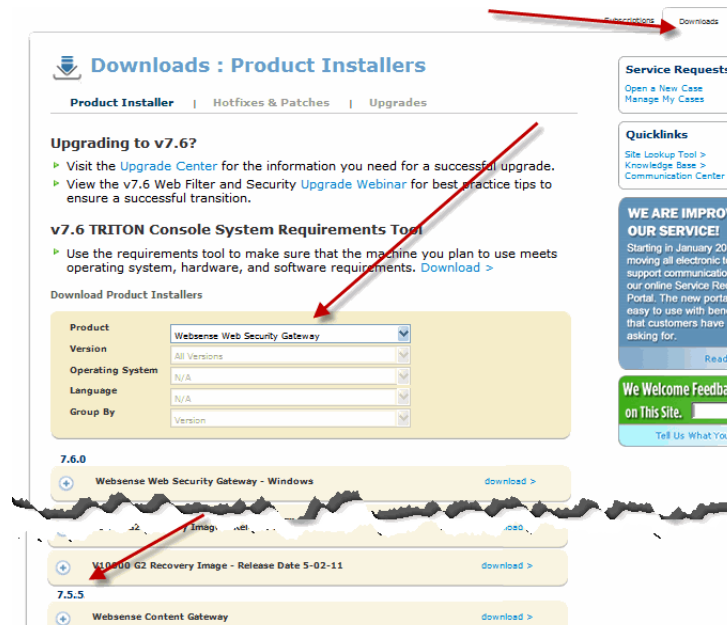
Subscriptions Downloads

Downloads : Product Installers

Product Installer | Hotfixes & Patches | Upgrades

Upgrading to v7.6?

Visit the Upgrade Center for the information you need for a successful upgrade.

View the v7.6 Web Filter and Security Upgrade Webinar for best practice tips to ensure a successful transition.

v7.6 TRITON Console System Requirements Tool

Use the requirements tool to make sure that the machine you plan to use meets operating system, hardware, and software requirements. Download >

Download Product Installers

| Product | Websense Web Security Gateway |
|---|---|
| Version | All Versions |
| Operating System | N/A |
| Language | N/A |
| Group By | Version |

7.6.0

Websense Web Security Gateway - Windows download >

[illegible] Image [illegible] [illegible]

V10000 G2 Recovery Image - Release Date 5-02-11 download >

7.5.5

Websense Content Gateway download >

Service Requests
Open a New Case
Manage My Cases

Quicklinks
Site Lookup Tool >
Knowledge Base >
Communication Center

WE ARE IMPRO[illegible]
OUR SERVICE!
Starting in January 20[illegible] moving all electronic t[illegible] support communicatio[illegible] our online Service Re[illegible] Portal. The new porta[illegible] easy to use with bene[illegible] that customers have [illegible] asking for.
Read

We Welcome Feedba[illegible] on This Site.
Tell Us What Yo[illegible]